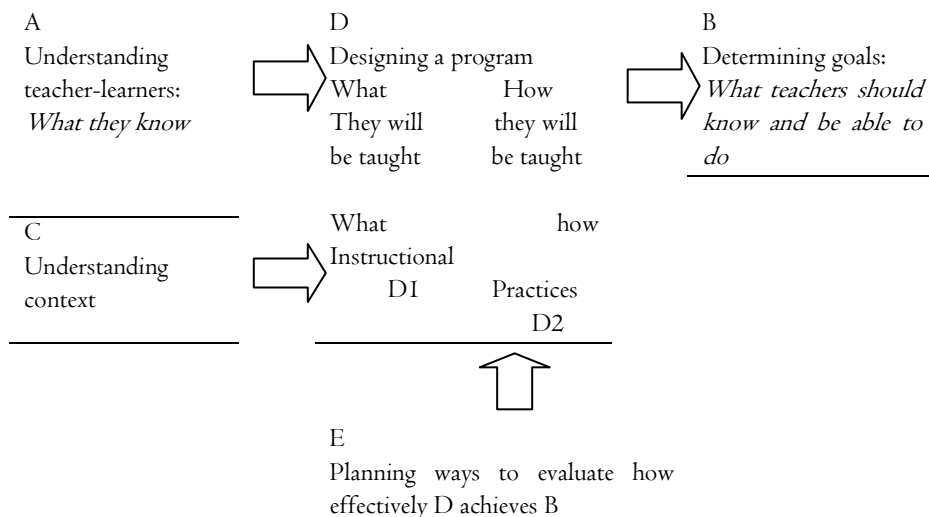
A
Understanding teacher-learners:
*What they know*

D
Designing a program
What They will be taught
How they will be taught

B
Determining goals:
*What teachers should know and be able to do*

C
Understanding context

What Instructional
D1
how Practices
D2

E
Planning ways to evaluate how effectively D achieves B